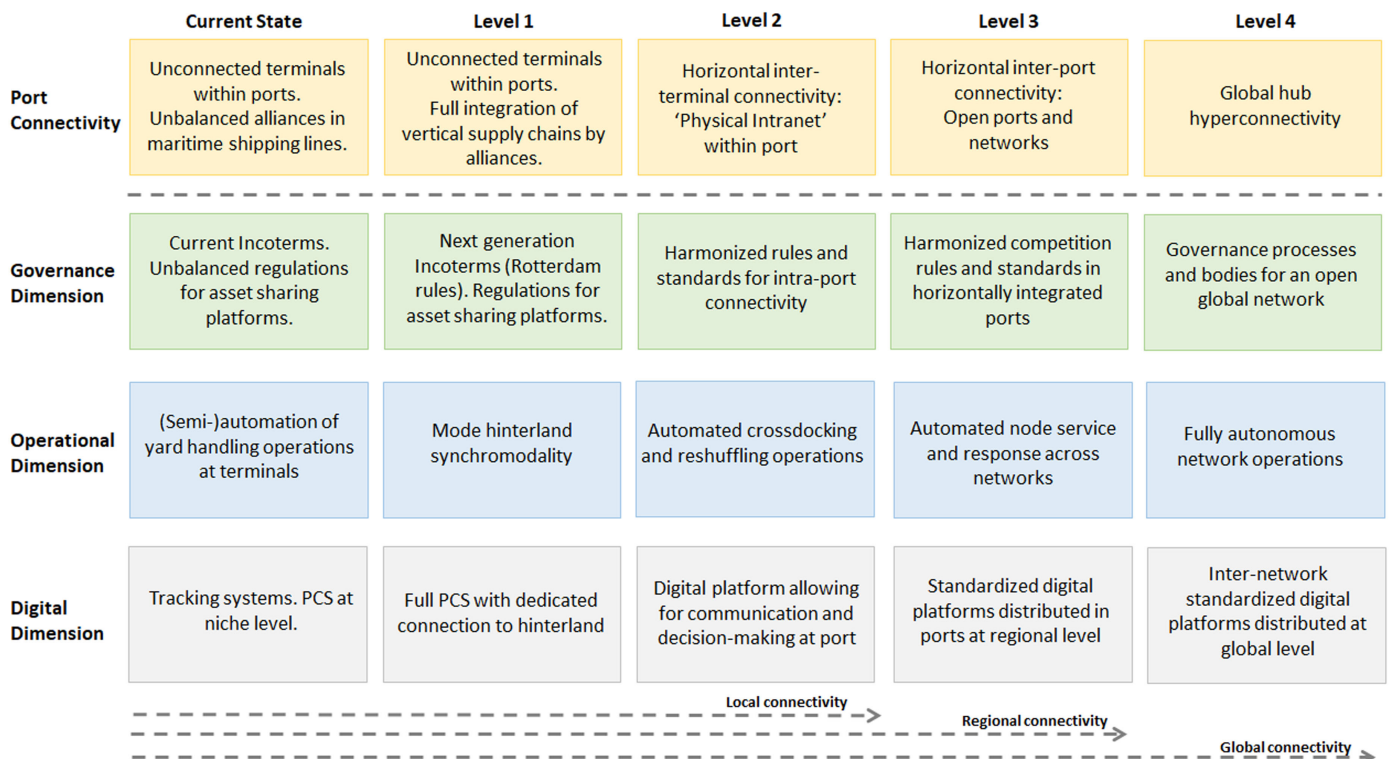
|  | Current State | Level 1 | Level 2 | Level 3 | Level 4 |
|---|---|---|---|---|---|
| Port Connectivity | Unconnected terminals within ports. Unbalanced alliances in maritime shipping lines. | Unconnected terminals within ports. Full integration of vertical supply chains by alliances. | Horizontal inter-terminal connectivity: 'Physical Intranet' within port | Horizontal inter-port connectivity: Open ports and networks | Global hub hyperconnectivity |
| Governance Dimension | Current Incoterms. Unbalanced regulations for asset sharing platforms. | Next generation Incoterms (Rotterdam rules). Regulations for asset sharing platforms. | Harmonized rules and standards for intra-port connectivity | Harmonized competition rules and standards in horizontally integrated ports | Governance processes and bodies for an open global network |
| Operational Dimension | (Semi-)automation of yard handling operations at terminals | Mode hinterland synchromodality | Automated crossdocking and reshuffling operations | Automated node service and response across networks | Fully autonomous network operations |
| Digital Dimension | Tracking systems. PCS at niche level. | Full PCS with dedicated connection to hinterland | Digital platform allowing for communication and decision-making at port | Standardized digital platforms distributed in ports at regional level | Inter-network standardized digital platforms distributed at global level |

Local connectivity

Regional connectivity

Global connectivity